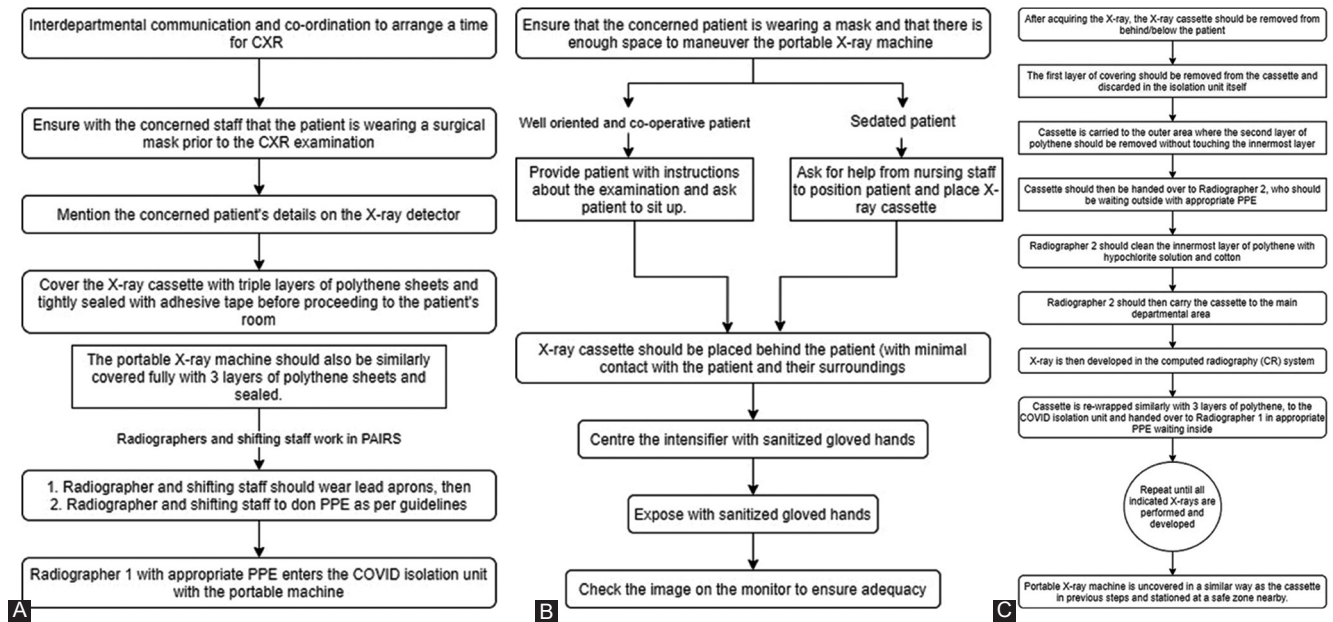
Interdepartmental communication and co-ordination to arrange a time for CXR

Ensure with the concerned staff that the patient is wearing a surgical mask prior to the CXR examination

Mention the concerned patient's details on the X-ray detector

Cover the X-ray cassette with triple layers of polythene sheets and tightly sealed with adhesive tape before proceeding to the patient's room

The portable X-ray machine should also be similarly covered fully with 3 layers of polythene sheets and sealed.

Radiographers and shifting staff work in PAIRS

1. Radiographer and shifting staff should wear lead aprons, then
2. Radiographer and shifting staff to don PPE as per guidelines

Radiographer 1 with appropriate PPE enters the COVID isolation unit with the portable machine

A

Ensure that the concerned patient is wearing a mask and that there is enough space to maneuver the portable X-ray machine

Well oriented and co-operative patient

Sedated patient

Provide patient with instructions about the examination and ask patient to sit up.

Ask for help from nursing staff to position patient and place X-ray cassette

X-ray cassette should be placed behind the patient (with minimal contact with the patient and their surroundings

Centre the intensifier with sanitized gloved hands

Expose with sanitized gloved hands

Check the image on the monitor to ensure adequacy

B

After acquiring the X-ray, the X-ray cassette should be removed from behind/below the patient

The first layer of covering should be removed from the cassette and discarded in the isolation unit itself

Cassette is carried to the outer area where the second layer of polythene should be removed without touching the innermost layer

Cassette should then be handed over to Radiographer 2, who should be waiting outside with appropriate PPE

Radiographer 2 should clean the innermost layer of polythene with hypochlorite solution and cotton

Radiographer 2 should then carry the cassette to the main departmental area

X-ray is then developed in the computed radiography (CR) system

Cassette is re-wrapped similarly with 3 layers of polythene, to the COVID isolation unit and handed over to Radiographer 1 in appropriate PPE waiting inside

Repeat until all indicated X-rays are performed and developed

Portable X-ray machine is uncovered in a similar way as the cassette in previous steps and stationed at a safe zone nearby.

C